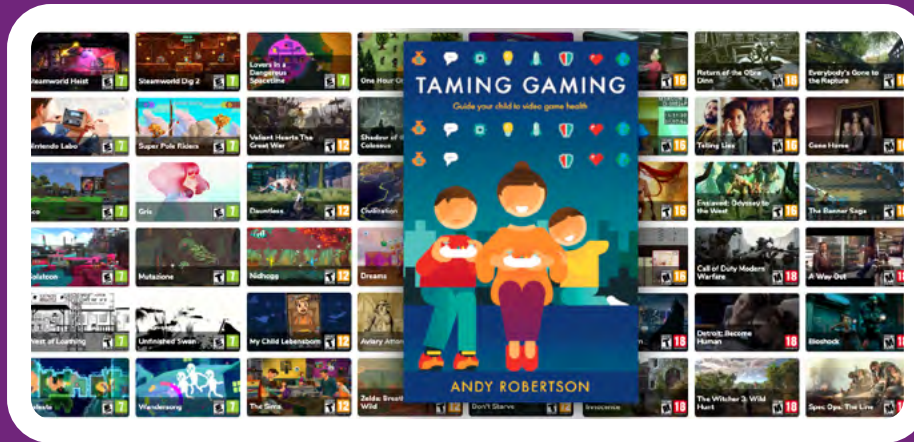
Steamworld Heist
Steamworld Dig 2
Lovers in a Dangerous Spacetime
One Hour O
Nintendo Labo
Super Pole Riders
Valiant Hearts The Great War
Shadow of the Colossus
Gris
Dauntless
Civilization
Mutazione
Nidhogg
Dreams
West of Loathing
Unfinished Swan
My Child Lebensborn
Aviary Attorn
Wandersong
The Sims
Zelda: Breath of the Wild
Don't Starve
Innocence

TAMING GAMING
Guide your child to video game health
ANDY ROBERTSON

Return of the Obra Dinn
Everybody's Gone to the Rapture
Telling Lies
Gone Home
Enslaved: Odyssey to the West
The Banner Saga
Call of Duty Modern Warfare
A Way Out
Detroit: Become Human
Bioshock
The Witcher 3: Wild Hunt
Spec Ops: The Line